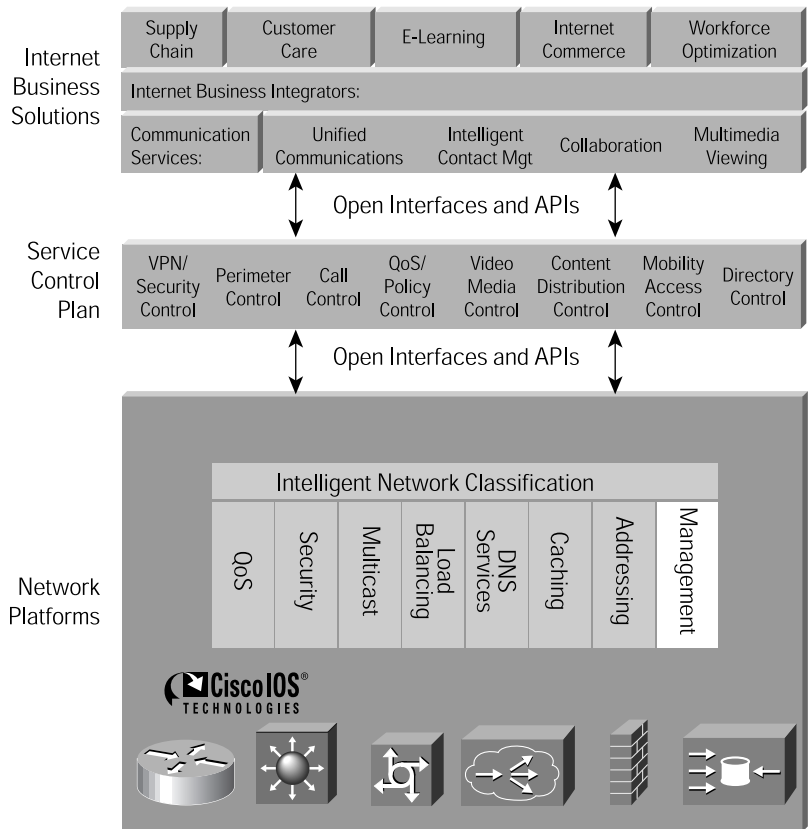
Internet Business Solutions

Supply Chain | Customer Care | E-Learning | Internet Commerce | Workforce Optimization

Internet Business Integrators:

Communication Services: | Unified Communications | Intelligent Contact Mgt | Collaboration | Multimedia Viewing

Open Interfaces and APIs

Service Control Plan

VPN/ Security Control | Perimeter Control | Call Control | QoS/ Policy Control | Video Media Control | Content Distribution Control | Mobility Access Control | Directory Control

Open Interfaces and APIs

Network Platforms

Intelligent Network Classification

QoS | Security | Multicast | Load Balancing | DNS Services | Caching | Addressing | Management

Cisco IOS® TECHNOLOGIES